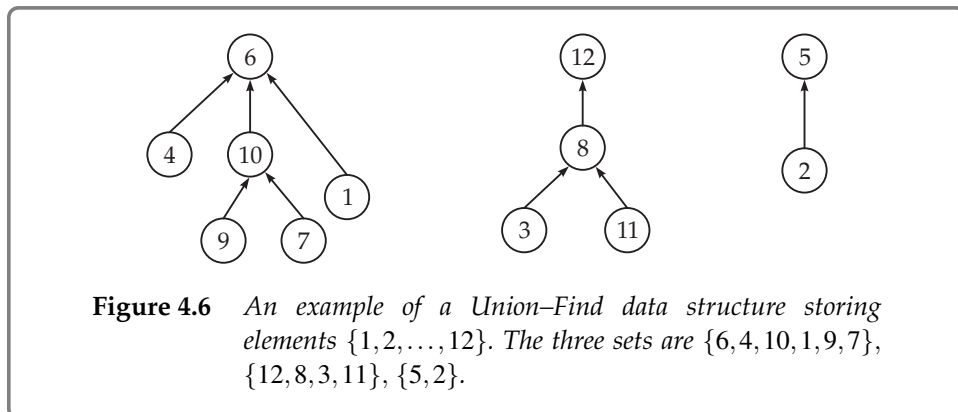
6

4

10

1

9

7

12

8

3

11

5

2

**Figure 4.6** *An example of a Union–Find data structure storing elements* $\{1, 2, \ldots, 12\}$. *The three sets are* $\{6, 4, 10, 1, 9, 7\}$, $\{12, 8, 3, 11\}$, $\{5, 2\}$.